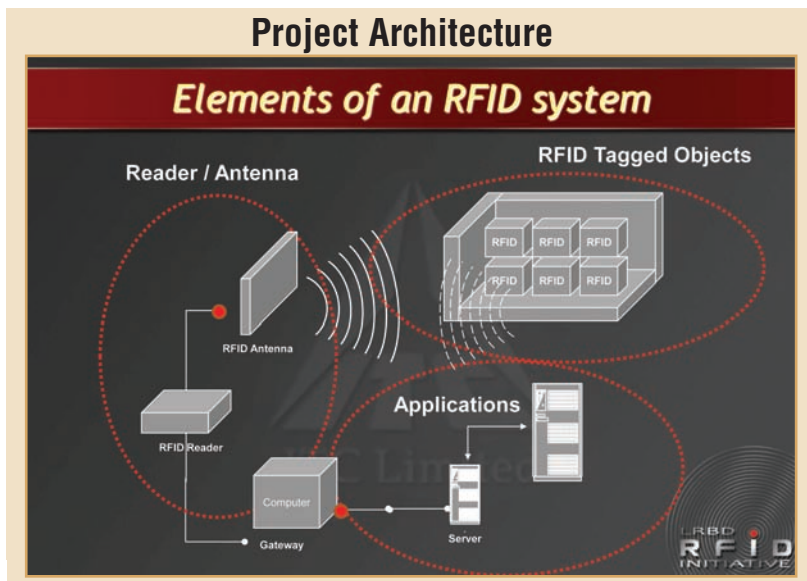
Project Architecture

Elements of an RFID system

Reader / Antenna

RFID Tagged Objects

RFID RFID RFID
RFID RFID RFID

RFID Antenna

RFID Reader

Applications

Computer

Gateway

Server

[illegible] Limited

LRBD
RFID
INITIATIVE